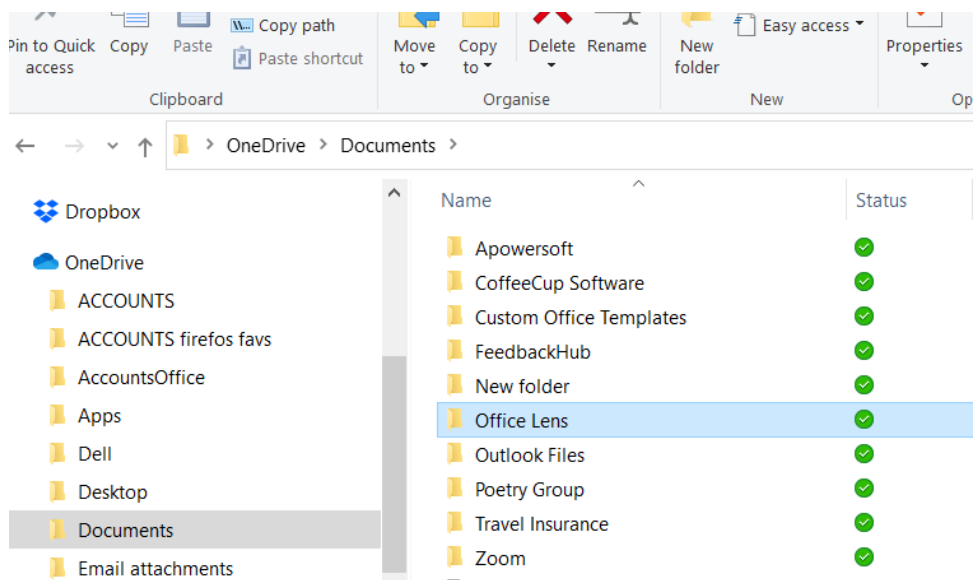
Pin to Quick access
Copy
Paste
Copy path
Paste shortcut
Clipboard
Move to
Copy to
Delete
Rename
Organise
New folder
Easy access
New
Properties
Op

OneDrive > Documents >

Dropbox
OneDrive
ACCOUNTS
ACCOUNTS firefos favs
AccountsOffice
Apps
Dell
Desktop
Documents
Email attachments

| Name | Status |
|---|---|
| Apowersoft | |
| CoffeeCup Software | |
| Custom Office Templates | |
| FeedbackHub | |
| New folder | |
| Office Lens | |
| Outlook Files | |
| Poetry Group | |
| Travel Insurance | |
| Zoom | |